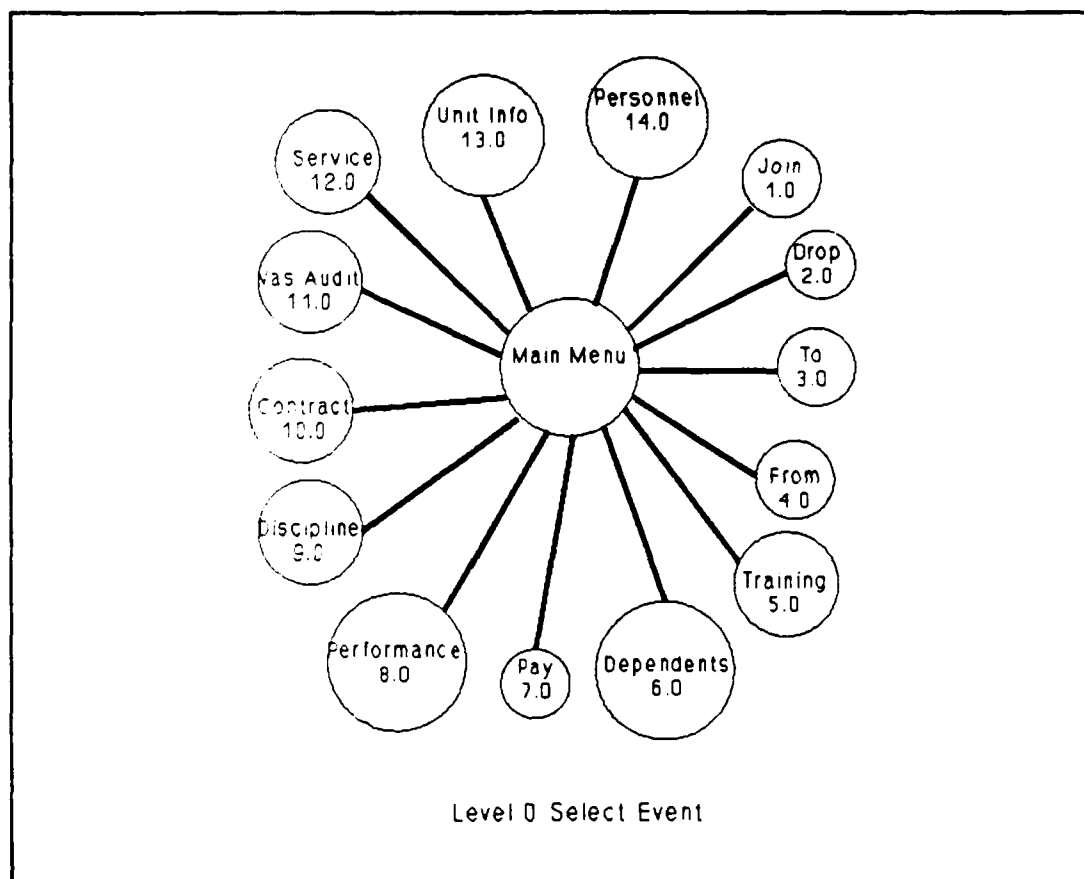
Unit Info
13.0

Personnel
14.0

Service
12.0

Join
1.0

Drop
2.0

Vas Audit
11.0

Main Menu

To
3.0

Contract
10.0

From
4.0

Discipline
9.0

Training
5.0

Performance
8.0

Pay
7.0

Dependents
6.0

Level 0 Select Event